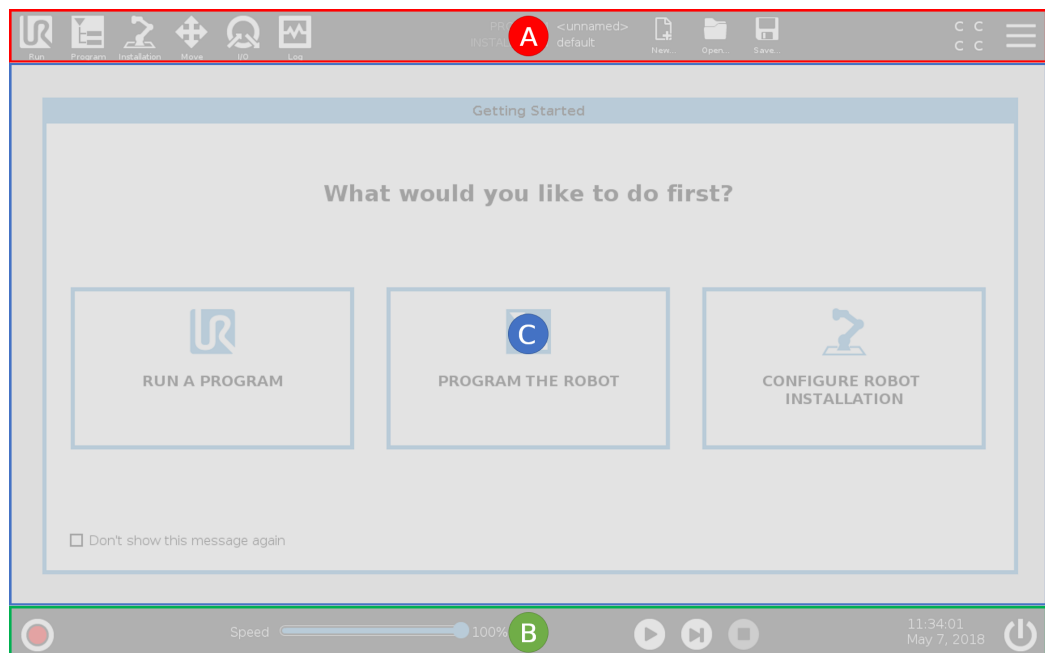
Run Program Installation Move I/O Log

PR INSTALL A <unnamed> default

New... Open... Save...

C C
C C

Getting Started

What would you like to do first?

RUN A PROGRAM

C

PROGRAM THE ROBOT

CONFIGURE ROBOT INSTALLATION

Don't show this message again

Speed 100% B

11:34:01
May 7, 2018